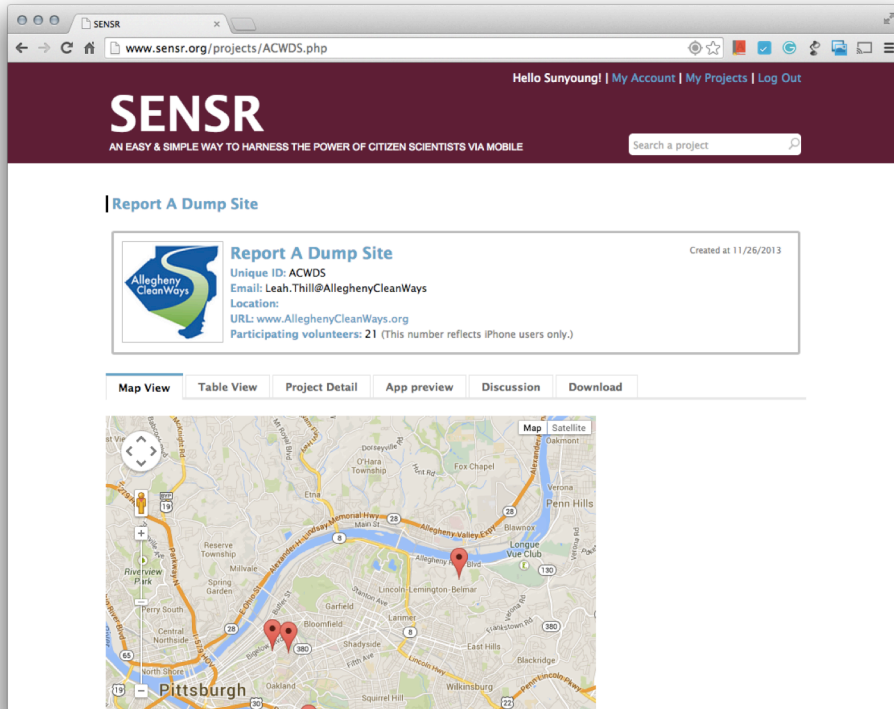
SENSR

www.sensr.org/projects/ACWDS.php

Hello Sunyoung! | My Account | My Projects | Log Out

SENSR
AN EASY & SIMPLE WAY TO HARNESS THE POWER OF CITIZEN SCIENTISTS VIA MOBILE

Search a project

Report A Dump Site

Allegheny CleanWays

Report A Dump Site
Unique ID: ACWDS
Email: Leah.Thill@AlleghenyCleanWays
Location:
URL: www.AlleghenyCleanWays.org
Participating volunteers: 21 (This number reflects iPhone users only.)

Created at 11/26/2013

Map View | Table View | Project Detail | App preview | Discussion | Download

Map | Satellite

Dorseyville
O'Hara Township
Fox Chapel
Oakmont
Verona
Penn Hills
Etna
Blawnox
Longue Vue Club
Reserve Township
Millvale
Riverview Park
Spring Garden
Perry South
Central Northside
North Shore
Garfield
Bloomfield
Lincoln-Lemington-Belmar
Larimer
Shadyside
East Hills
Blackridge
Wilkinsburg
Oakland
Squirrel Hill
Pittsburgh
Allegheny Valley Expy
Main St
Fifth Ave
Lincoln Hwy
Penn Lincoln Pkwy
28
8
130
380
19
65
30
22